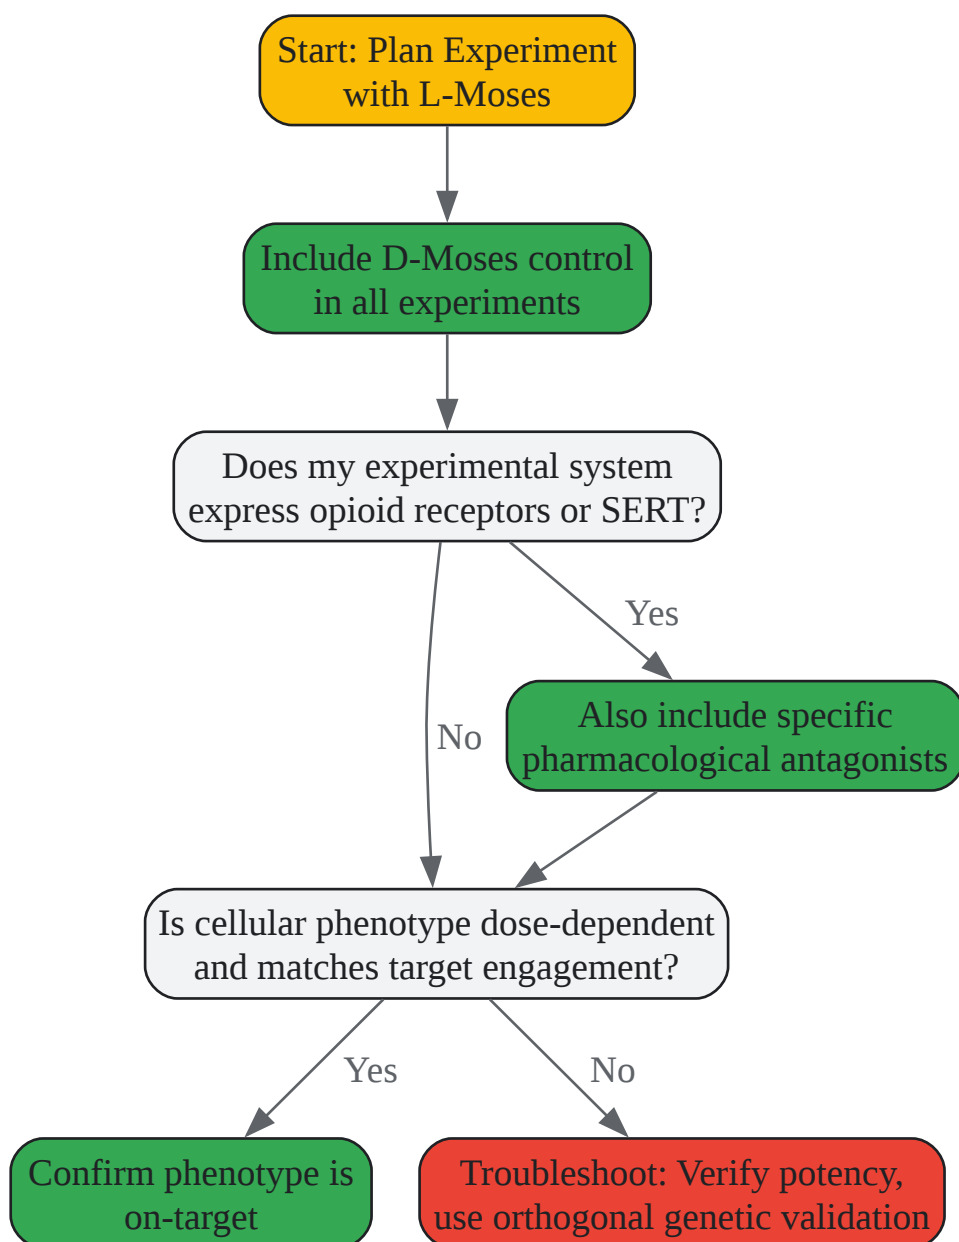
Start: Plan Experiment with L-Moses

Include D-Moses control in all experiments

Does my experimental system express opioid receptors or SERT?

Yes

No

Also include specific pharmacological antagonists

Is cellular phenotype dose-dependent and matches target engagement?

Yes

No

Confirm phenotype is on-target

Troubleshoot: Verify potency, use orthogonal genetic validation